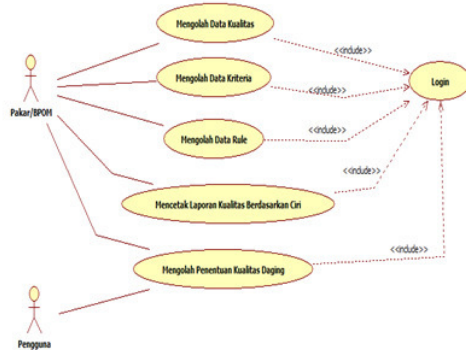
Pakar/BPOM

Mengolah Data Kualitas

Mengolah Data Kriteria

Mengolah Data Rule

Mencetak Laporan Kualitas Berdasarkan Ciri

Mengolah Penentuan Kualitas Daging

<<include>>

<<include>>

<<include>>

<<include>>

<<include>>

Login

Pengguna